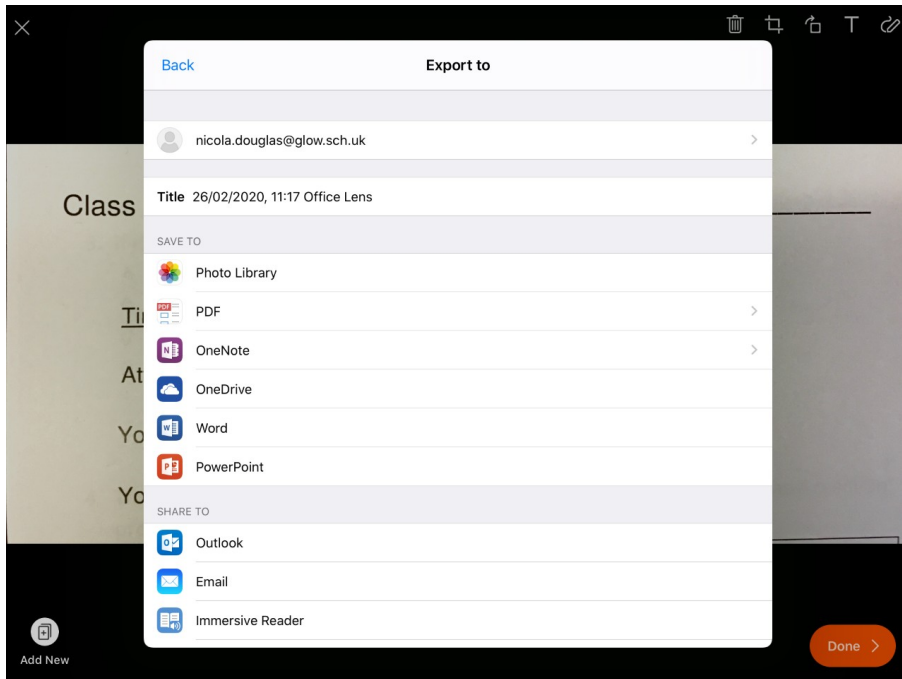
Back

Export to

nicola.douglas@glow.sch.uk

Title 26/02/2020, 11:17 Office Lens

SAVE TO

Photo Library

PDF

OneNote

OneDrive

Word

PowerPoint

SHARE TO

Outlook

Email

Immersive Reader

Class

Ti

At

Yo

Yo

Add New

Done